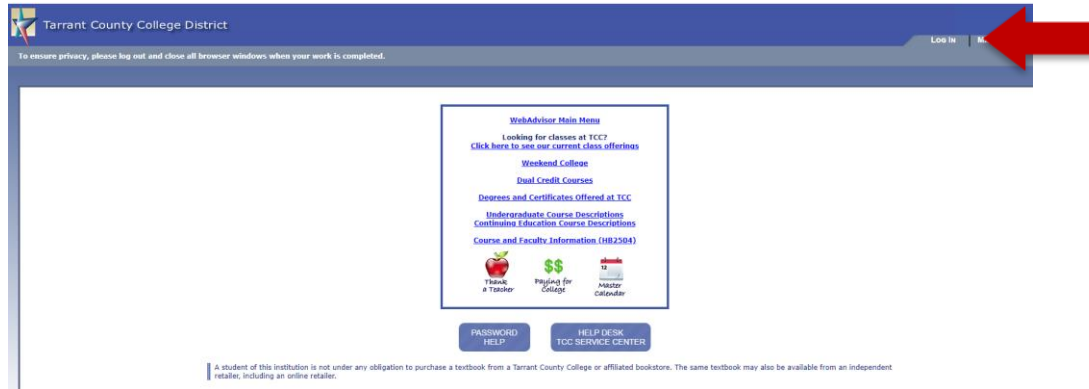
Tarrant County College District

To ensure privacy, please log out and close all browser windows when your work is completed.

Log In | M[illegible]

WebAdvisor Main Menu

Looking for classes at TCC?
Click here to see our current class offerings

Weekend College

Dual Credit Courses

Degrees and Certificates Offered at TCC

Undergraduate Course Descriptions
Continuing Education Course Descriptions

Course and Faculty Information (HB2504)

$$

12

Thank a Teacher

Paying for College

Master Calendar

PASSWORD HELP

HELP DESK TCC SERVICE CENTER

A student of this institution is not under any obligation to purchase a textbook from a Tarrant County College or affiliated bookstore. The same textbook may also be available from an independent retailer, including an online retailer.